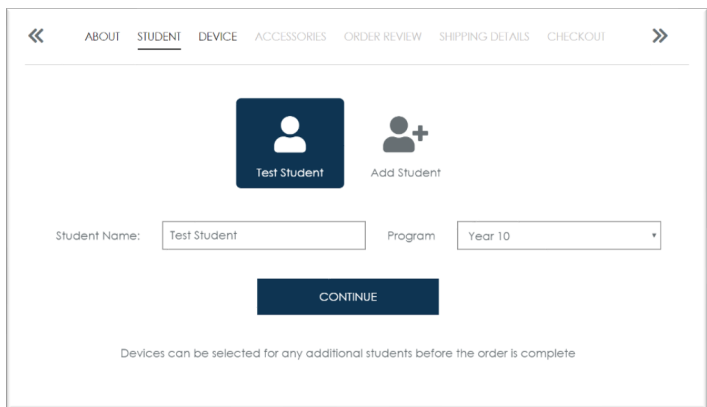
«
ABOUT STUDENT DEVICE ACCESSORIES ORDER REVIEW SHIPPING DETAILS CHECKOUT
»

Test Student
Add Student

Student Name: Test Student
Program Year 10

CONTINUE

Devices can be selected for any additional students before the order is complete